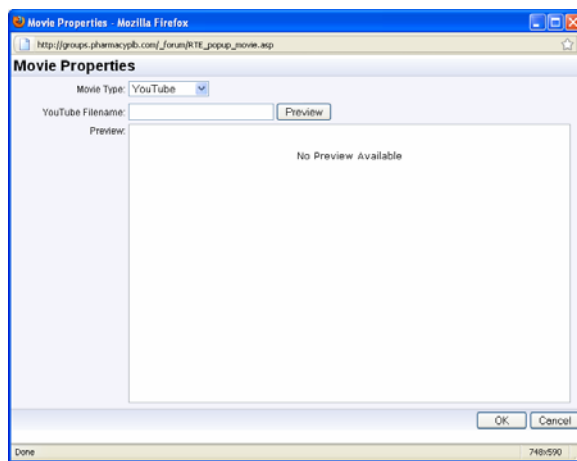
Movie Properties - Mozilla Firefox

http://groups.pharmacyplb.com/_forum/RTE_popup_movie.asp

Movie Properties

Movie Type: YouTube

YouTube Filename: Preview

Preview:

No Preview Available

OK Cancel

Done

748x590